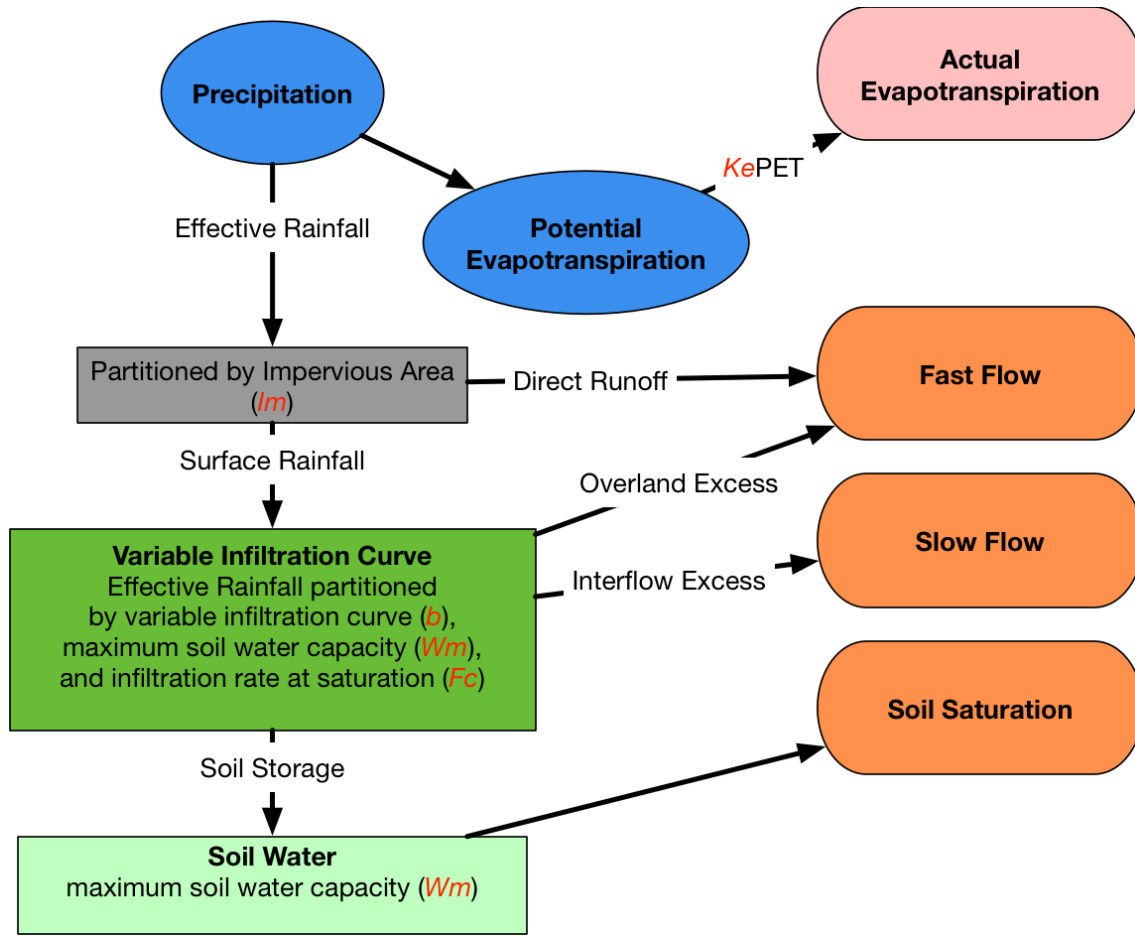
Precipitation

Actual Evapotranspiration

KePET

Effective Rainfall

Potential Evapotranspiration

Partitioned by Impervious Area (Im)

Direct Runoff

Fast Flow

Surface Rainfall

Overland Excess

Variable Infiltration Curve
Effective Rainfall partitioned by variable infiltration curve (b), maximum soil water capacity (Wm), and infiltration rate at saturation (Fc)

Interflow Excess

Slow Flow

Soil Saturation

Soil Storage

Soil Water
maximum soil water capacity (Wm)